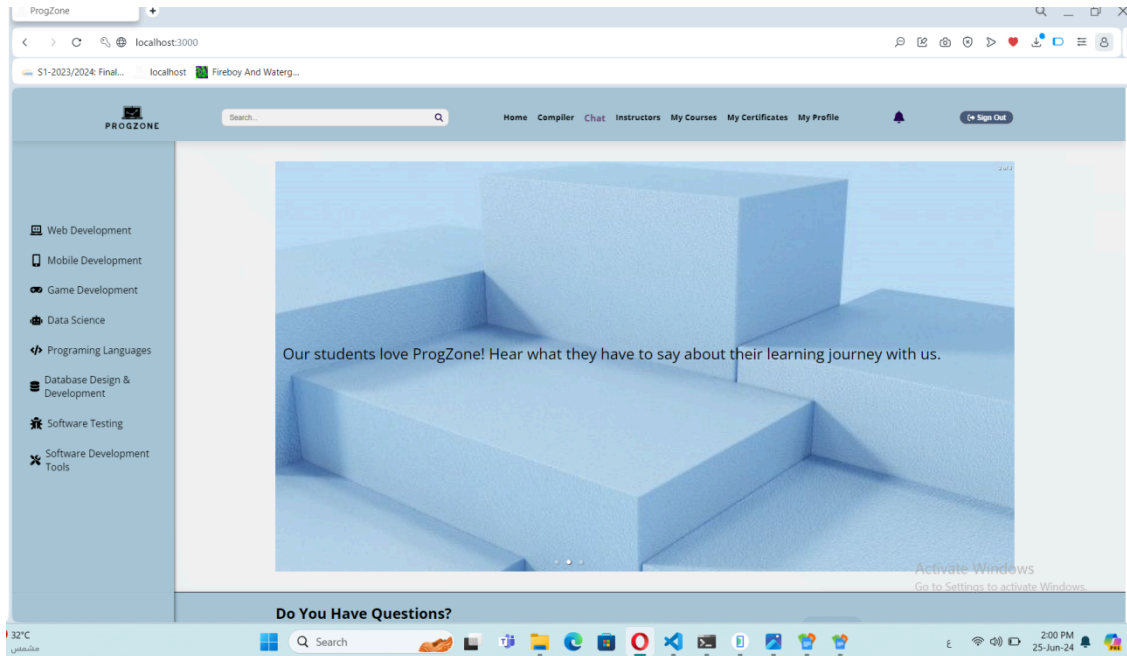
ProgZone
+
localhost:3000
S1-2023/2024: Final...
localhost
Fireboy And Waterg...

PROGZONE
Search...
Home Compiler Chat Instructors My Courses My Certificates My Profile
Sign Out

Web Development
Mobile Development
Game Development
Data Science
Programing Languages
Database Design & Development
Software Testing
Software Development Tools

Our students love ProgZone! Hear what they have to say about their learning journey with us.

Activate Windows
Go to Settings to activate Windows.

Do You Have Questions?

32°C
مشمس
Search
ع
2:00 PM
25-Jun-24